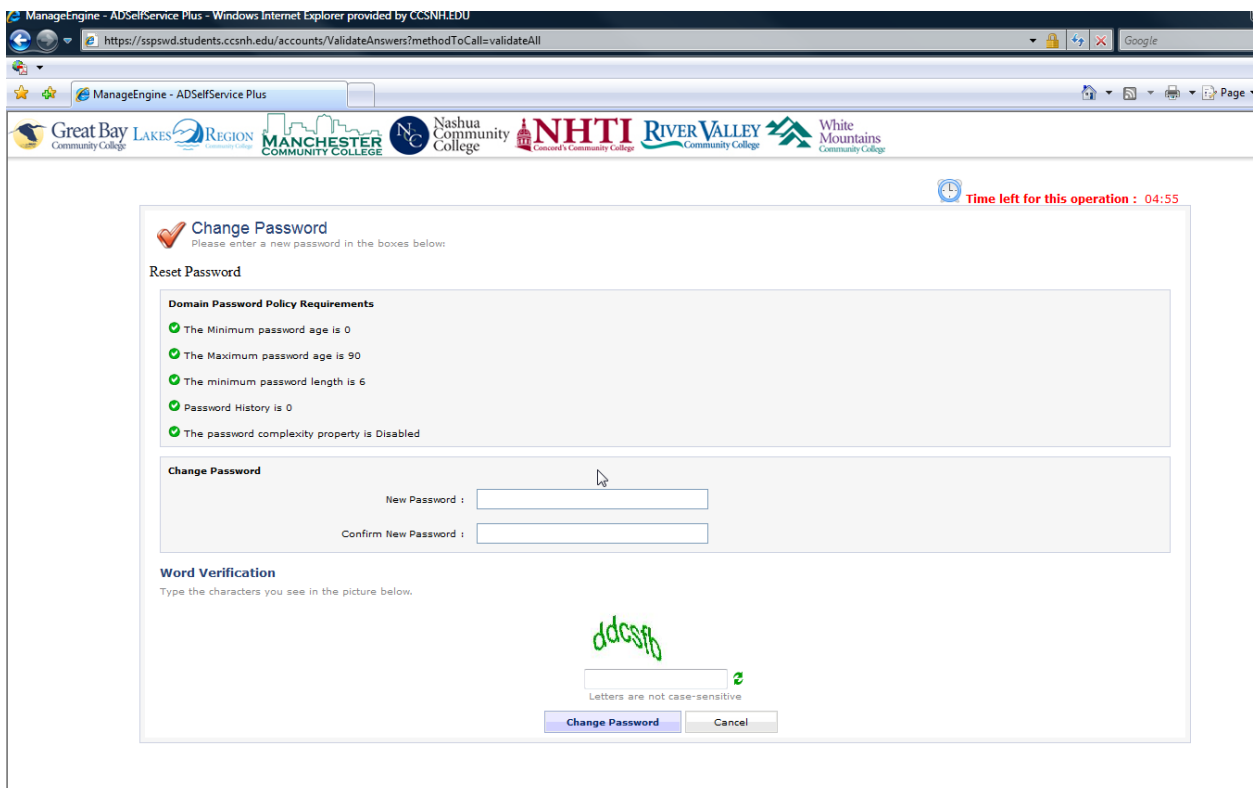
ManageEngine - ADSelfService Plus - Windows Internet Explorer provided by CCSNH.EDU

https://sspswd.students.ccsnh.edu/accounts/ValidateAnswers?methodToCall=validateAll

Google

ManageEngine - ADSelfService Plus

Page

Great Bay Community College LAKES REGION Community College MANCHESTER COMMUNITY COLLEGE NC Nashua Community College NHTI Concord's Community College RIVER VALLEY Community College White Mountains Community College

Time left for this operation : 04:55

Change Password
Please enter a new password in the boxes below:

Reset Password

Domain Password Policy Requirements

The Minimum password age is 0

The Maximum password age is 90

The minimum password length is 6

Password History is 0

The password complexity property is Disabled

Change Password

New Password :

Confirm New Password :

Word Verification
Type the characters you see in the picture below.

ddcsfb

Letters are not case-sensitive

Change Password

Cancel